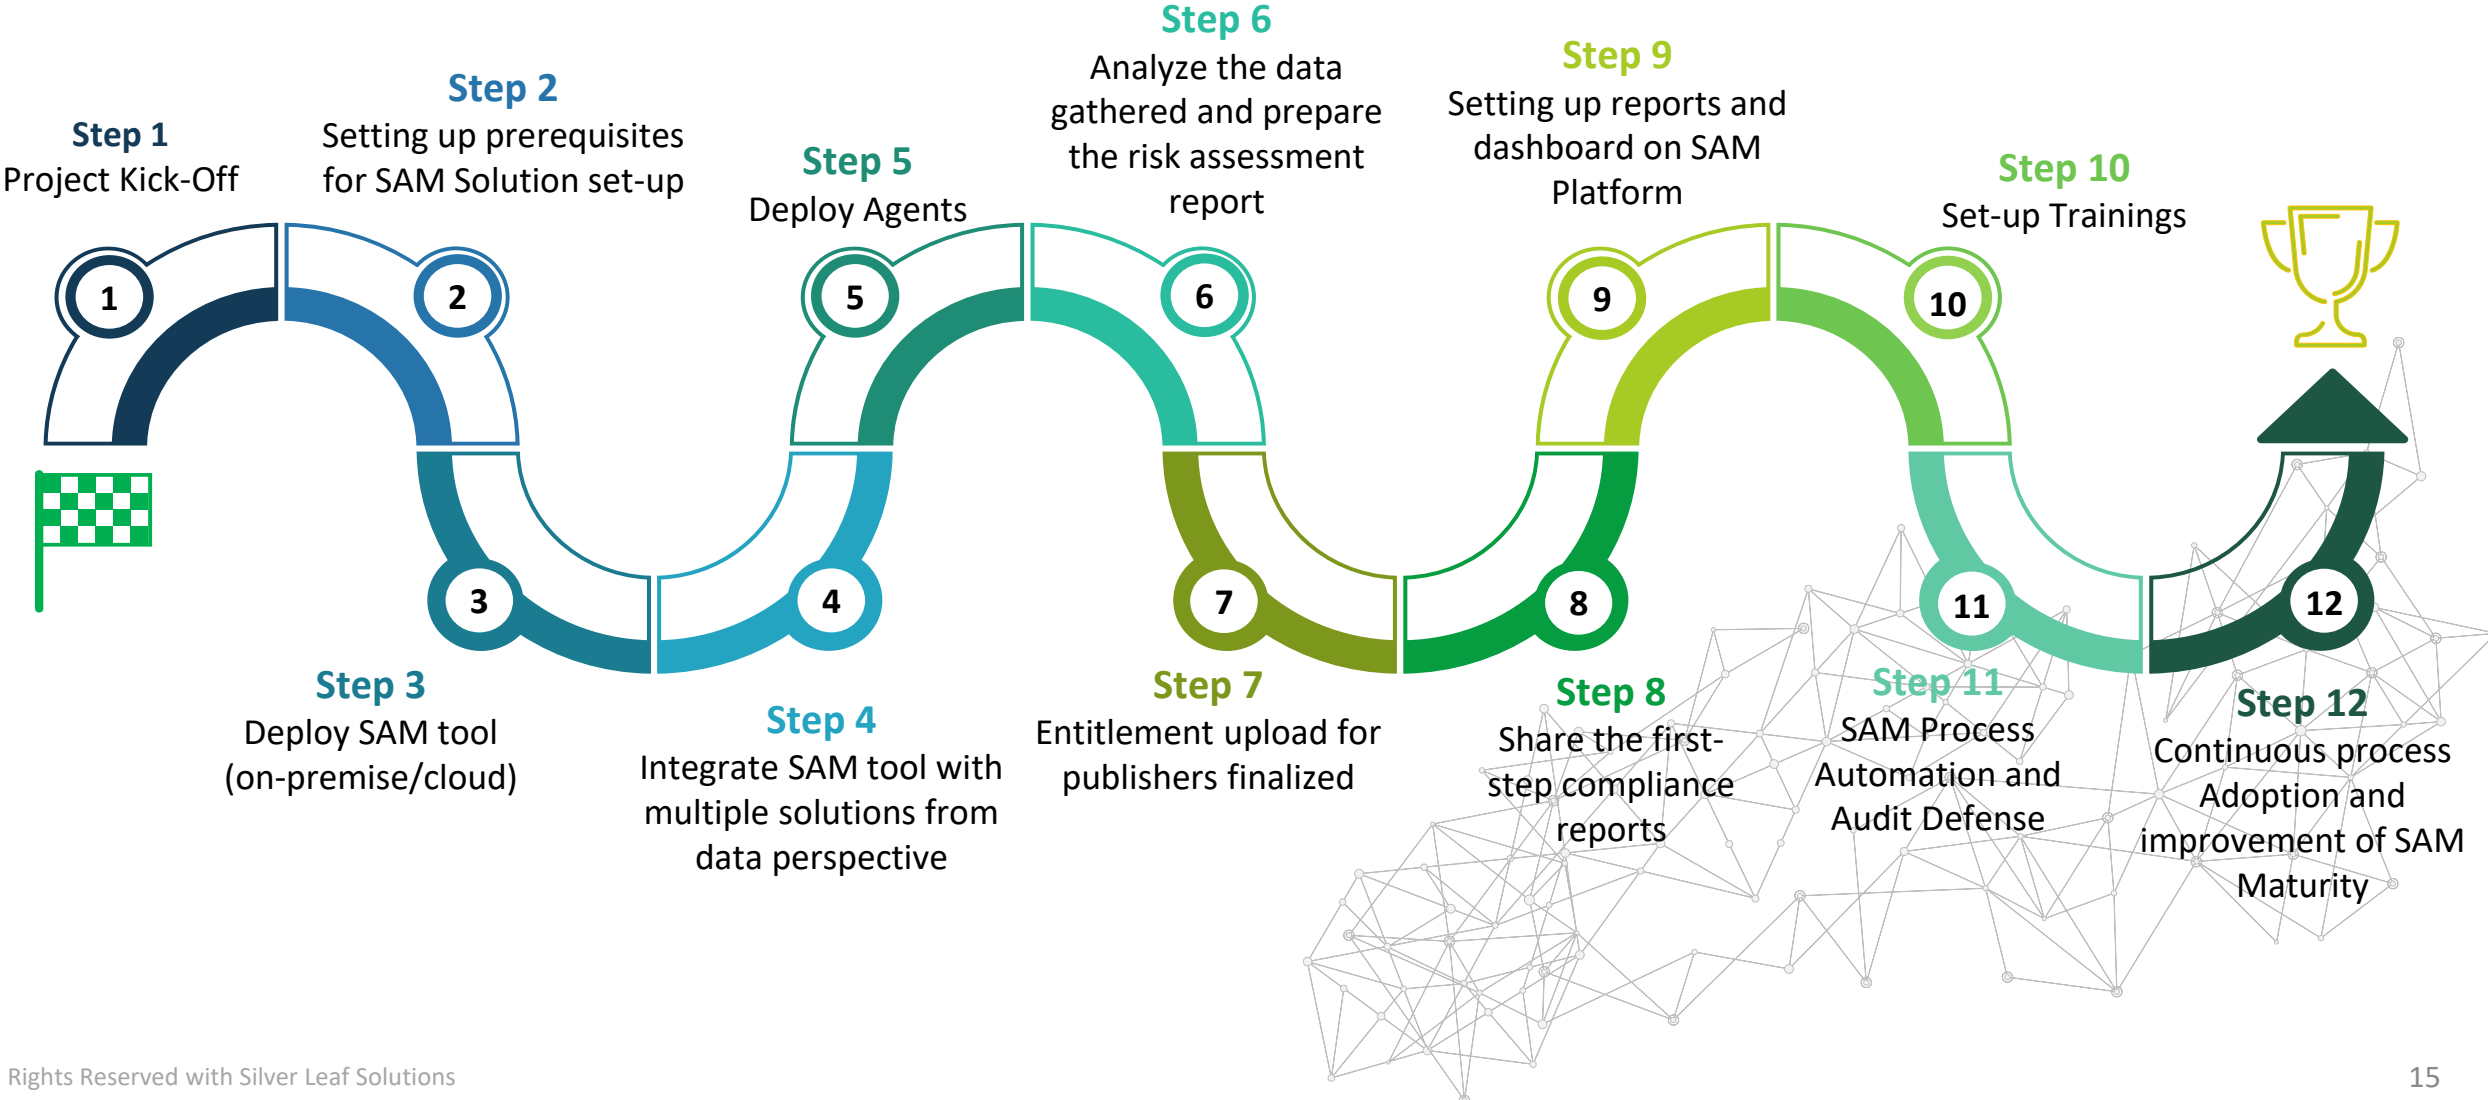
Step 1
Project Kick-Off

Step 2
Setting up prerequisites for SAM Solution set-up

Step 5
Deploy Agents

Step 6
Analyze the data gathered and prepare the risk assessment report

Step 9
Setting up reports and dashboard on SAM Platform

Step 10
Set-up Trainings

1 2 5 6 9 10

3 4 7 8 11 12

Step 3
Deploy SAM tool (on-premise/cloud)

Step 4
Integrate SAM tool with multiple solutions from data perspective

Step 7
Entitlement upload for publishers finalized

Step 8
Share the first-step compliance reports

Step 11
SAM Process Automation and Audit Defense

Step 12
Continuous process Adoption and improvement of SAM Maturity

Rights Reserved with Silver Leaf Solutions

15